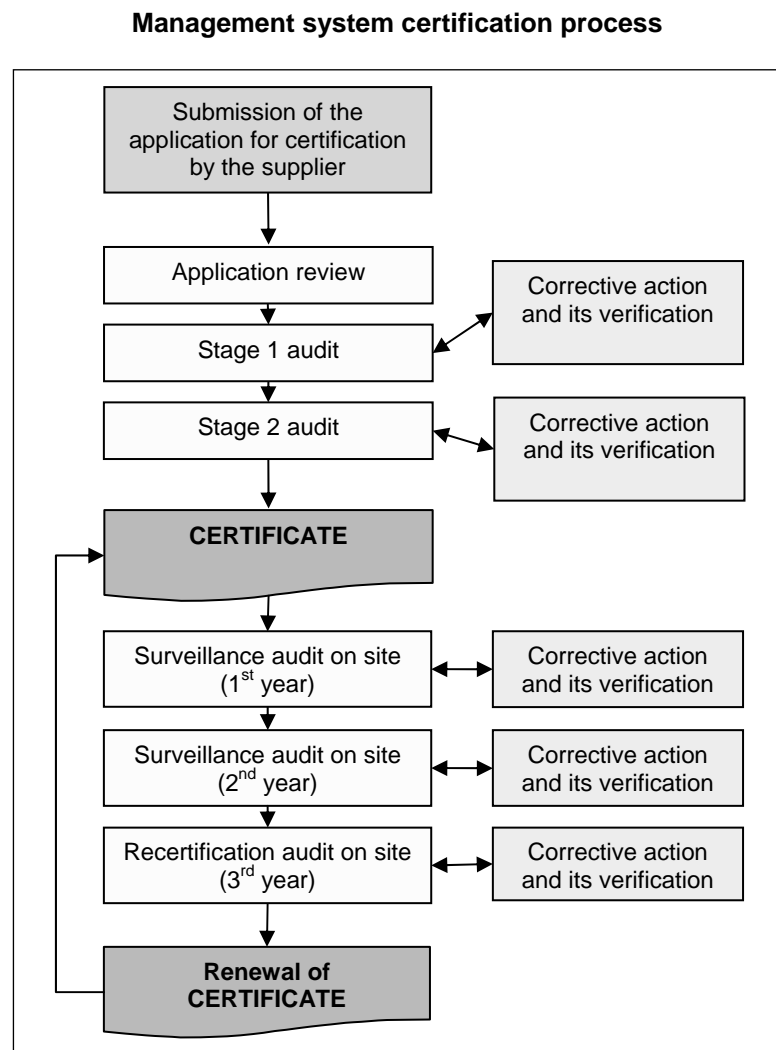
**Management system certification process**

Submission of the application for certification by the supplier

Application review

Stage 1 audit

Corrective action and its verification

Stage 2 audit

Corrective action and its verification

CERTIFICATE

Surveillance audit on site ($1^{st}$ year)

Corrective action and its verification

Surveillance audit on site ($2^{nd}$ year)

Corrective action and its verification

Recertification audit on site ($3^{rd}$ year)

Corrective action and its verification

Renewal of CERTIFICATE